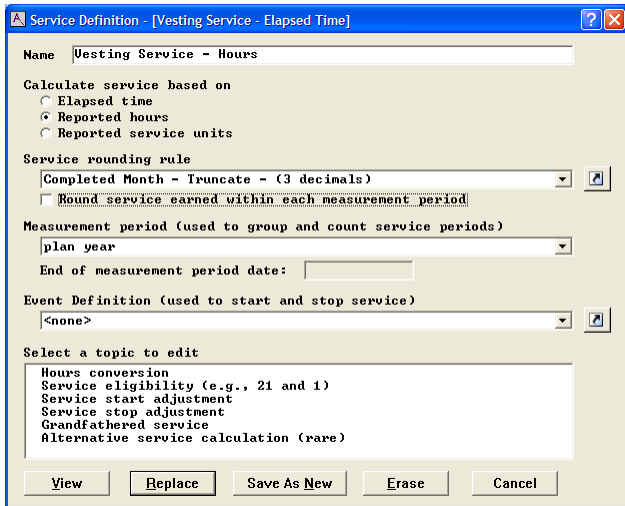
Service Definition - [Vesting Service - Elapsed Time]

Name Vesting Service - Hours

Calculate service based on
Elapsed time
Reported hours
Reported service units

Service rounding rule
Completed Month - Truncate - (3 decimals)
Round service earned within each measurement period

Measurement period (used to group and count service periods)
plan year
End of measurement period date:

Event Definition (used to start and stop service)
<none>

Select a topic to edit
Hours conversion
Service eligibility (e.g., 21 and 1)
Service start adjustment
Service stop adjustment
Grandfathered service
Alternative service calculation (rare)

View | Replace | Save As New | Erase | Cancel